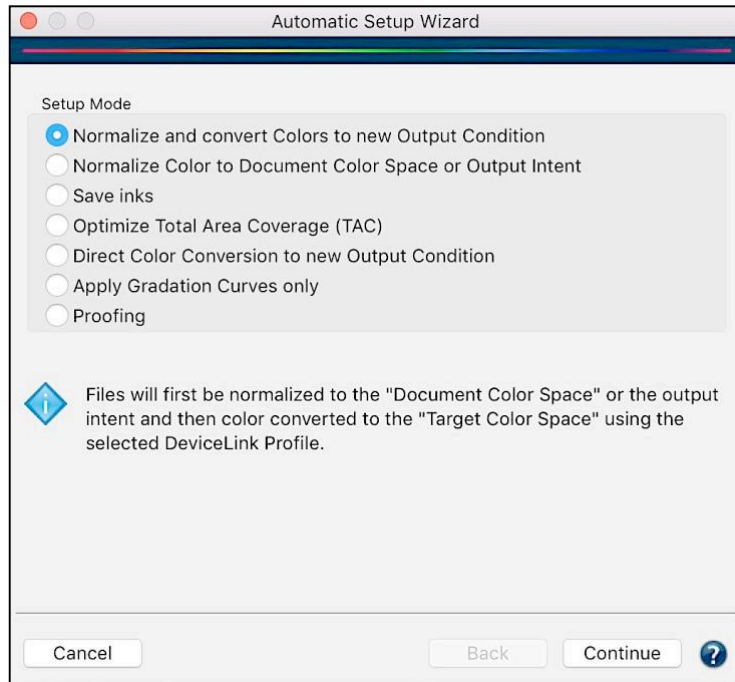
Automatic Setup Wizard

Setup Mode

Normalize and convert Colors to new Output Condition

Normalize Color to Document Color Space or Output Intent

Save inks

Optimize Total Area Coverage (TAC)

Direct Color Conversion to new Output Condition

Apply Gradation Curves only

Proofing

Files will first be normalized to the "Document Color Space" or the output intent and then color converted to the "Target Color Space" using the selected DeviceLink Profile.

Cancel

Back

Continue

?